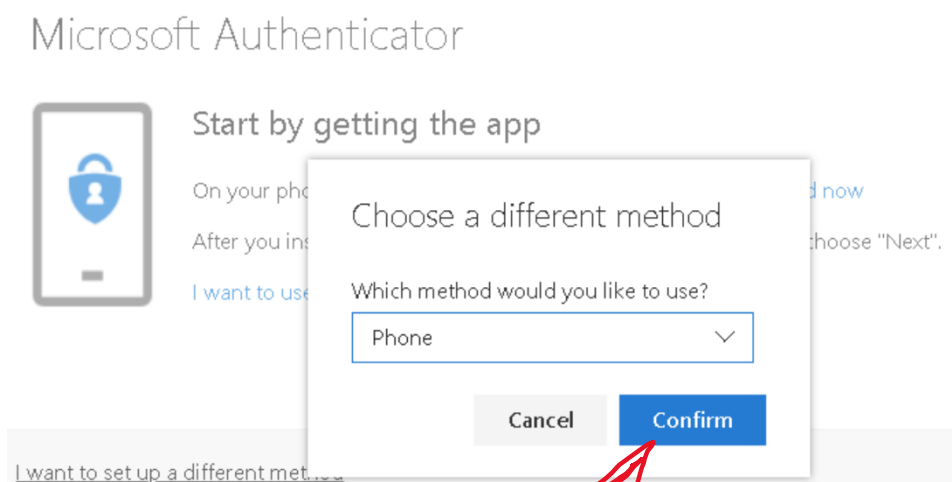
Microsoft Authenticator

Start by getting the app

On your pho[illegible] d now

After you ins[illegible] choose "Next".

I want to use

Choose a different method

Which method would you like to use?

Phone

Cancel

Confirm

I want to set up a different method